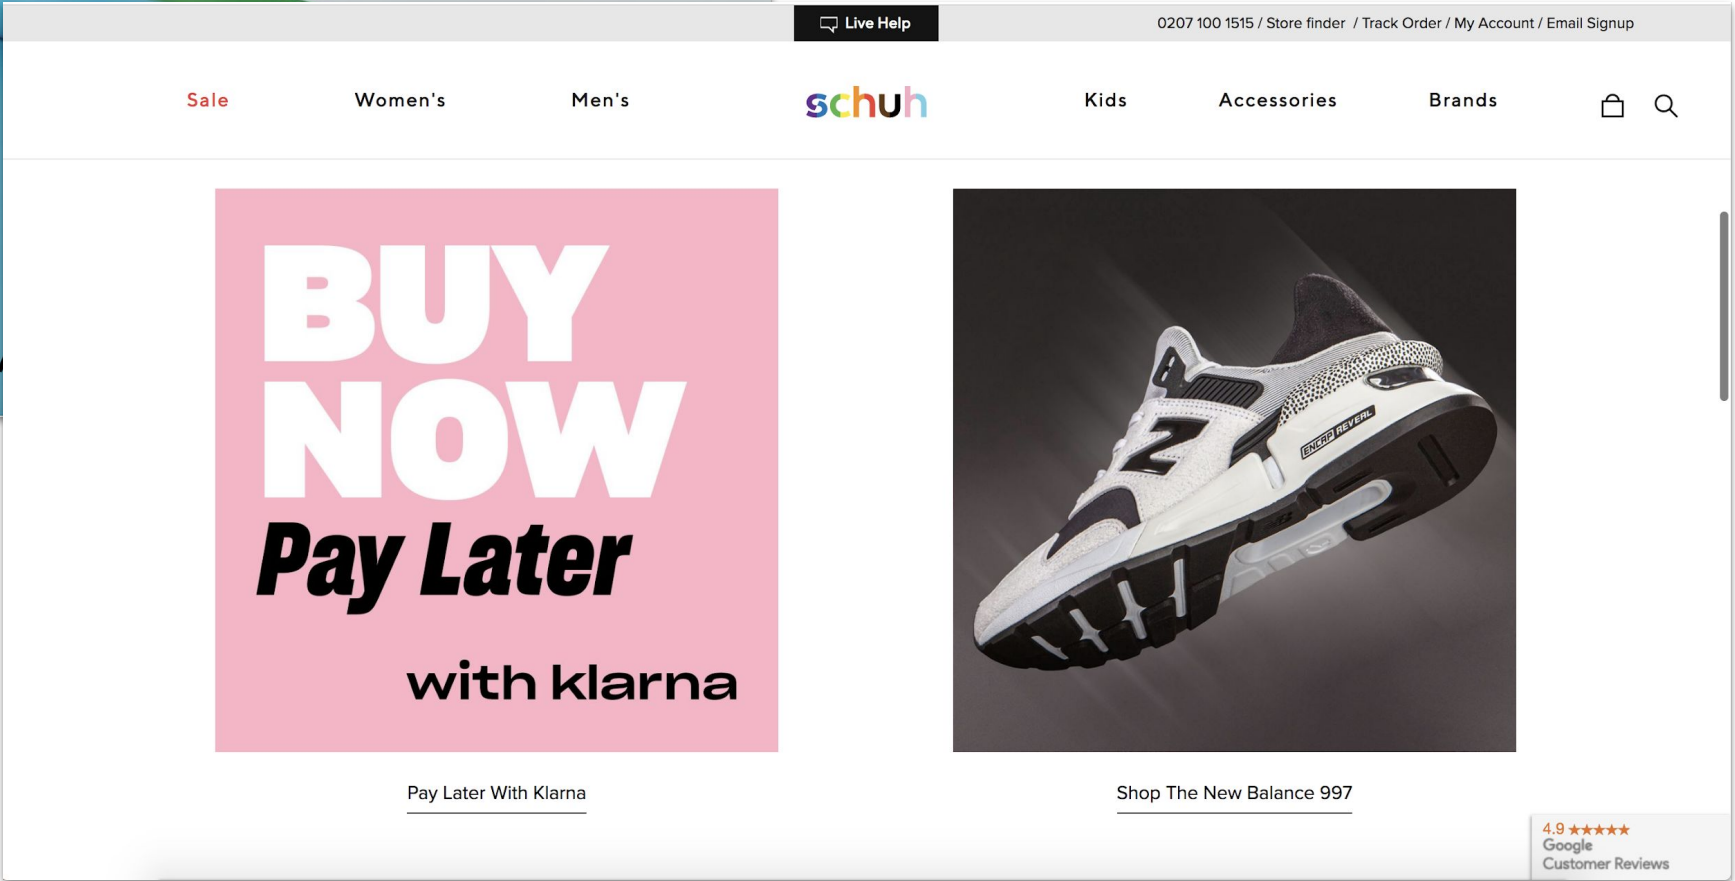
Live Help

0207 100 1515 / Store finder / Track Order / My Account / Email Signup

Sale Women's Men's schuh Kids Accessories Brands

BUY NOW Pay Later with klarna

Pay Later With Klarna

ENCAP REVEAL

Shop The New Balance 997

4.9 ★★★★★
Google
Customer Reviews